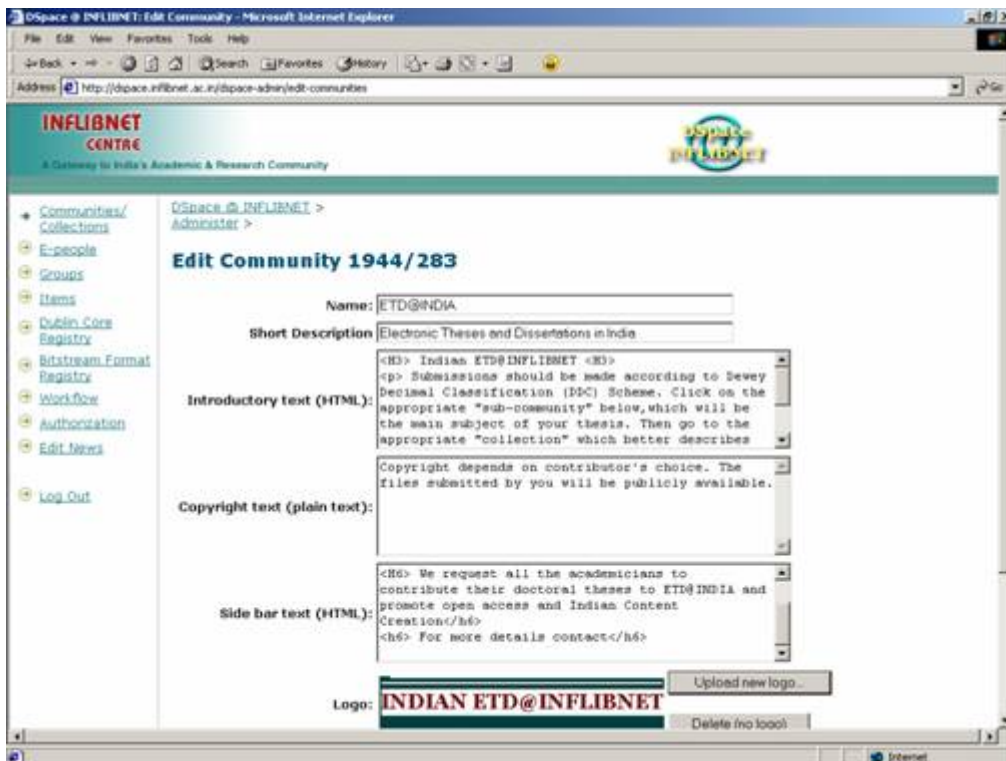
DSpace @ INFLIBNET: Edit Community - Microsoft Internet Explorer

File Edit View Favorites Tools Help

Back Search Favorites History

Address http://dspace.inflibnet.ac.in/dspace-admin/edit-communities

Go

INFLIBNET CENTRE

A Gateway to India's Academic & Research Community

DSpace INFLIBNET

Communities/ Collections

E-people

Groups

Items

Dublin Core Registry

Bitstream Format Registry

Workflow

Authorization

Edit News

Log Out

DSpace @ INFLIBNET > Administer >

Edit Community 1944/283

Name: ETD@INDIA

Short Description: Electronic Theses and Dissertations in India

Introductory text (HTML): <H3> Indian ETD@INFLIBNET <H3> <p> Submissions should be made according to Dewey Decimal Classification (DDC) Scheme. Click on the appropriate "sub-community" below,which will be the main subject of your thesis. Then go to the appropriate "collection" which better describes

Copyright text (plain text): Copyright depends on contributor's choice. The files submitted by you will be publicly available.

Side bar text (HTML): <H6> We request all the academicians to contribute their doctoral theses to ETD@INDIA and promote open access and Indian Content Creation</h6> <h6> For more details contact</h6>

Logo: INDIAN ETD@INFLIBNET

Upload new logo...

Delete (no logo)

Internet